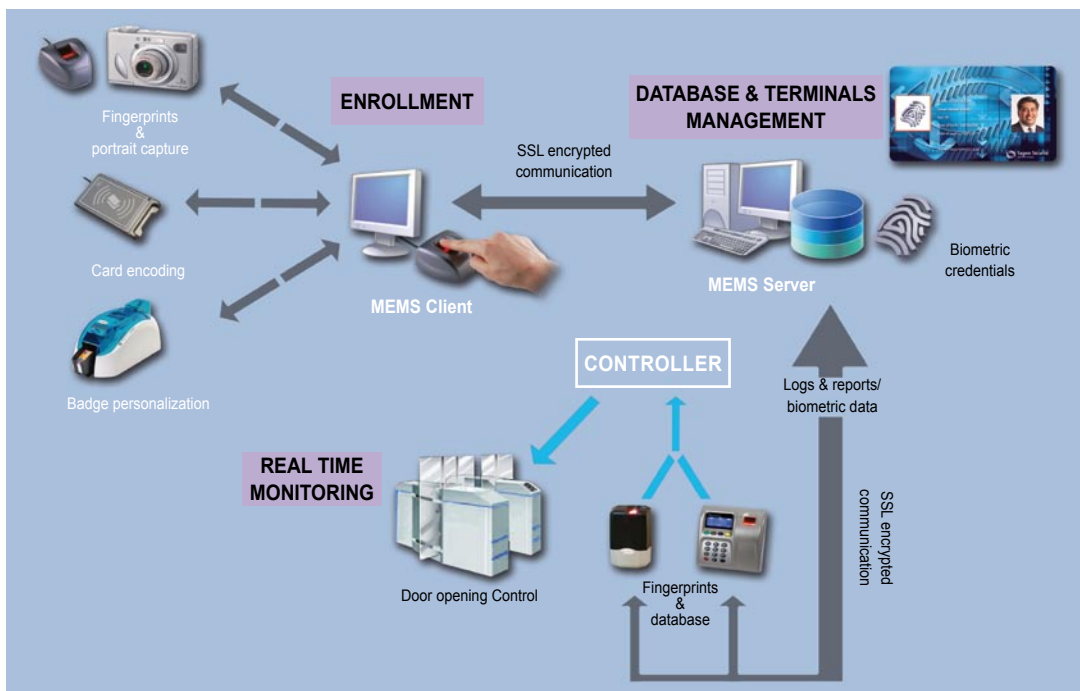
Fingerprints & portrait capture

ENROLLMENT

DATABASE & TERMINALS MANAGEMENT

SSL encrypted communication

Card encoding

MEMS Client

MEMS Server

Biometric credentials

Badge personalization

CONTROLLER

Logs & reports/ biometric data

REAL TIME MONITORING

SSL encrypted communication

Door opening Control

Fingerprints & database